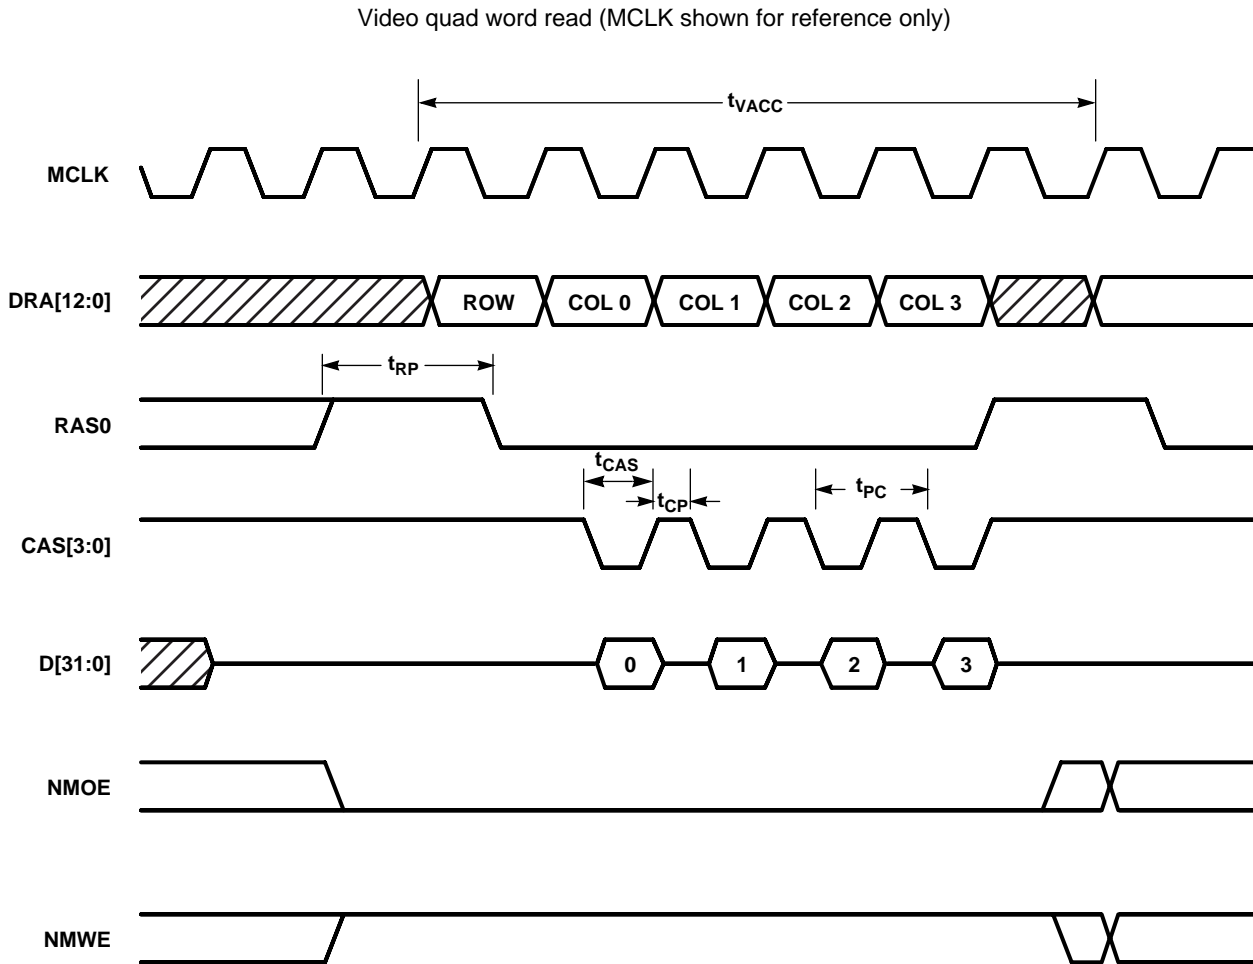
Video quad word read (MCLK shown for reference only)

$t_{VACC}$

MCLK

DRA[12:0]

ROW

COL 0

COL 1

COL 2

COL 3

$t_{RP}$

RAS0

$t_{CAS}$

$t_{CP}$

$t_{PC}$

CAS[3:0]

D[31:0]

0

1

2

3

NMOE

NMWE